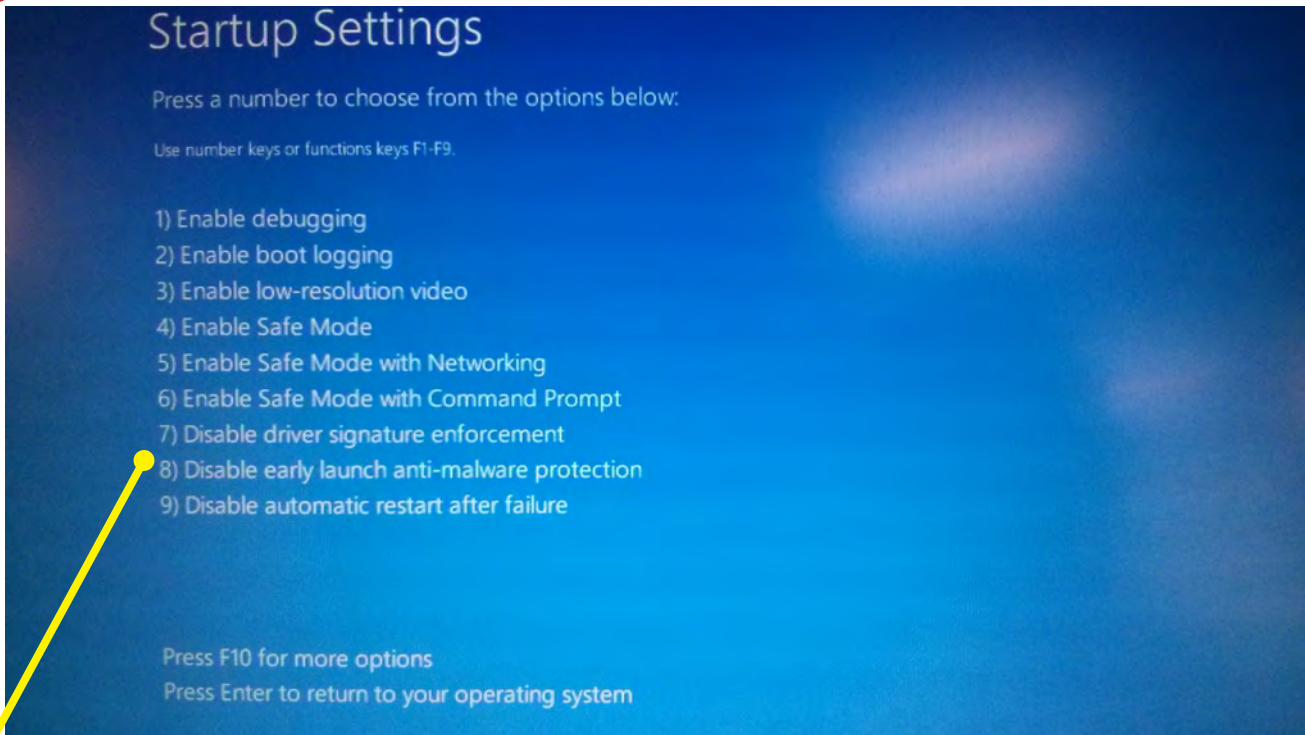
Startup Settings

Press a number to choose from the options below:

Use number keys or functions keys F1-F9.

1) Enable debugging
2) Enable boot logging
3) Enable low-resolution video
4) Enable Safe Mode
5) Enable Safe Mode with Networking
6) Enable Safe Mode with Command Prompt
7) Disable driver signature enforcement
8) Disable early launch anti-malware protection
9) Disable automatic restart after failure

Press F10 for more options
Press Enter to return to your operating system